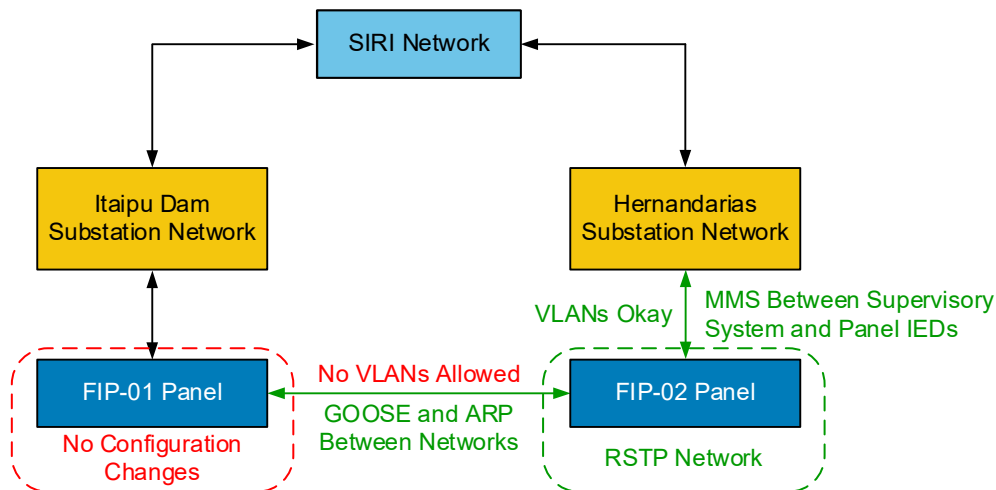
SIRI Network

Itaipu Dam Substation Network

Hernandarias Substation Network

VLANs Okay

MMS Between Supervisory System and Panel IEDs

FIP-01 Panel

No VLANs Allowed

FIP-02 Panel

GOOSE and ARP Between Networks

No Configuration Changes

RSTP Network